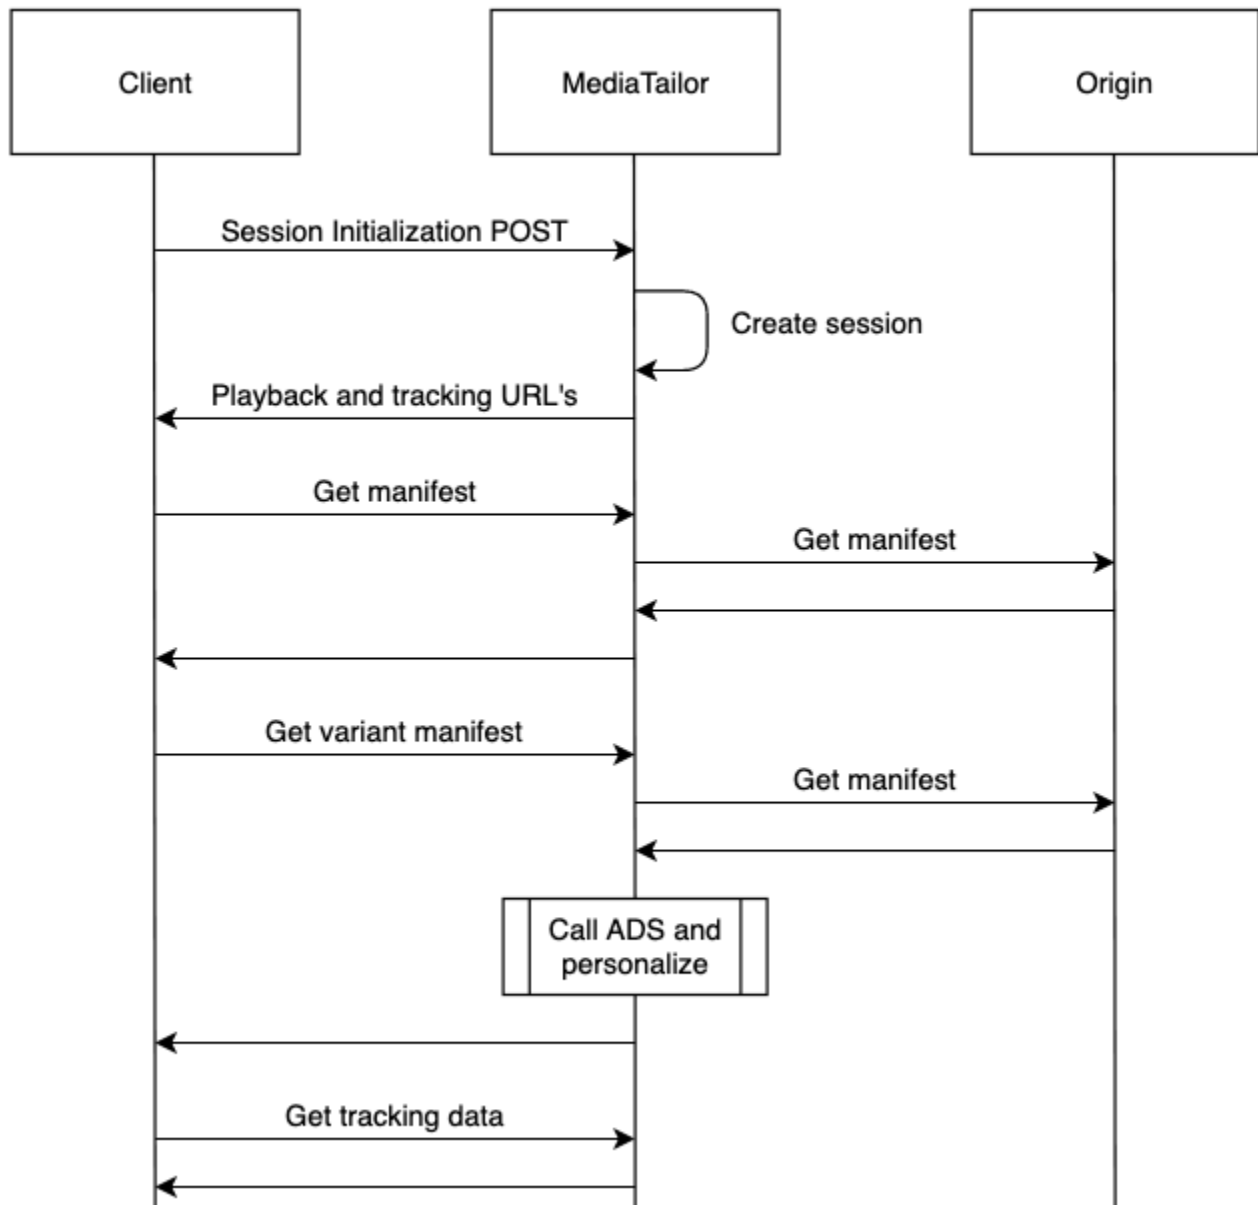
Client

MediaTailor

Origin

Session Initialization POST

Create session

Playback and tracking URL's

Get manifest

Get manifest

Get variant manifest

Get manifest

Call ADS and personalize

Get tracking data